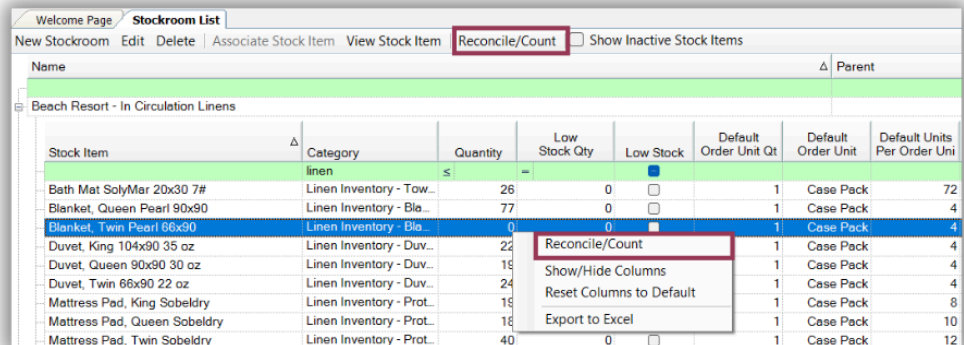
Welcome Page | Stockroom List

New Stockroom Edit Delete Associate Stock Item View Stock Item Reconcile/Count Show Inactive Stock Items

| Name | Parent |
|---|---|

Beach Resort - In Circulation Linens

| Stock Item | Category | Quantity | Low Stock Qty | Low Stock | Default Order Unit Qt | Default Order Unit | Default Units Per Order Uni |
|---|---|---|---|---|---|---|---|
| | linen | ≤ | = | | | | |
| Bath Mat SolyMar 20x30 7# | Linen Inventory - Tow… | 26 | 0 | | 1 | Case Pack | 72 |
| Blanket, Queen Pearl 90x90 | Linen Inventory - Bla… | 77 | 0 | | 1 | Case Pack | 4 |
| Blanket, Twin Pearl 66x90 | Linen Inventory - Bla… | 0 | 0 | | 1 | Case Pack | 4 |
| Duvet, King 104x90 35 oz | Linen Inventory - Duv… | 22 | | | 1 | Case Pack | 4 |
| Duvet, Queen 90x90 30 oz | Linen Inventory - Duv… | 19 | | | 1 | Case Pack | 4 |
| Duvet, Twin 66x90 22 oz | Linen Inventory - Duv… | 24 | | | 1 | Case Pack | 4 |
| Mattress Pad, King Sobeldry | Linen Inventory - Prot… | 19 | | | 1 | Case Pack | 8 |
| Mattress Pad, Queen Sobeldry | Linen Inventory - Prot… | 18 | | | 1 | Case Pack | 10 |
| Mattress Pad, Twin Sobeldry | Linen Inventory - Prot… | 40 | 0 | | 1 | Case Pack | 12 |

Reconcile/Count
Show/Hide Columns
Reset Columns to Default
Export to Excel